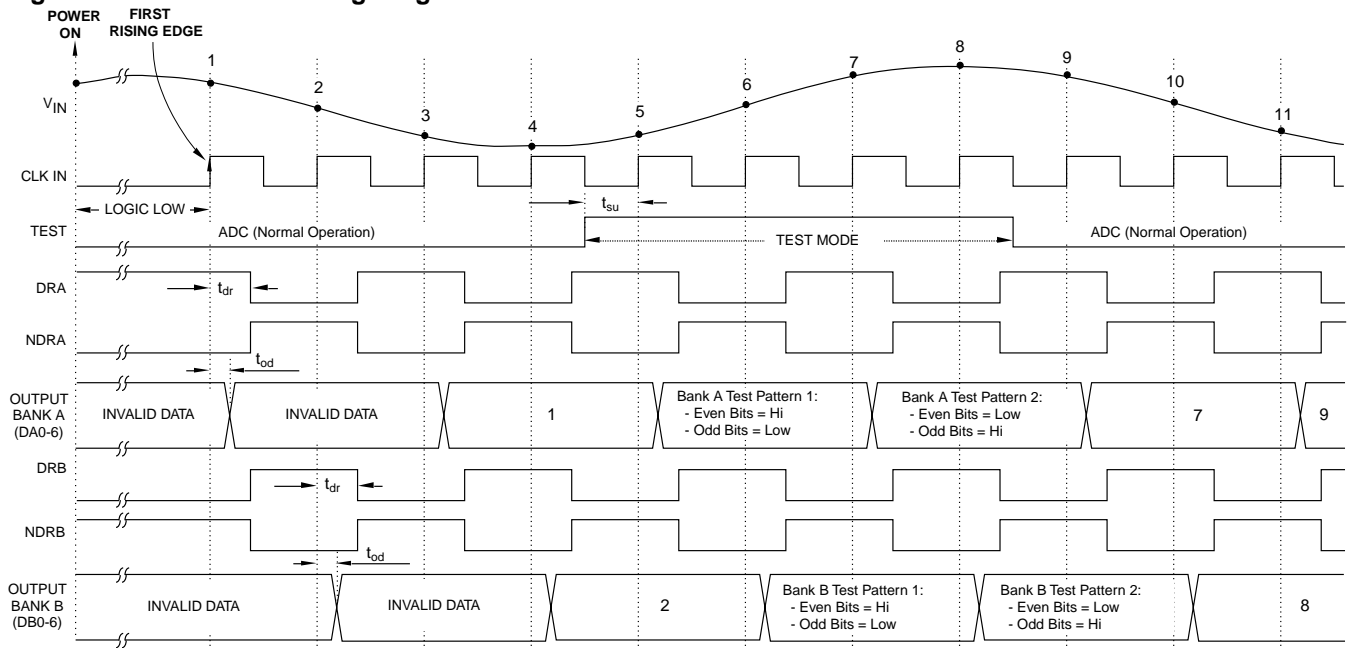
POWER ON

FIRST RISING EDGE

1

2

3

4

5

6

7

8

9

10

11

$V_{IN}$

CLK IN

LOGIC LOW

$t_{su}$

TEST

ADC (Normal Operation)

TEST MODE

ADC (Normal Operation)

DRA

$t_{dr}$

NDRA

$t_{od}$

OUTPUT BANK A (DA0-6)

INVALID DATA

INVALID DATA

1

Bank A Test Pattern 1:
- Even Bits = Hi
- Odd Bits = Low

Bank A Test Pattern 2:
- Even Bits = Low
- Odd Bits = Hi

7

9

DRB

$t_{dr}$

NDRB

$t_{od}$

OUTPUT BANK B (DB0-6)

INVALID DATA

INVALID DATA

2

Bank B Test Pattern 1:
- Even Bits = Hi
- Odd Bits = Low

Bank B Test Pattern 2:
- Even Bits = Low
- Odd Bits = Hi

8